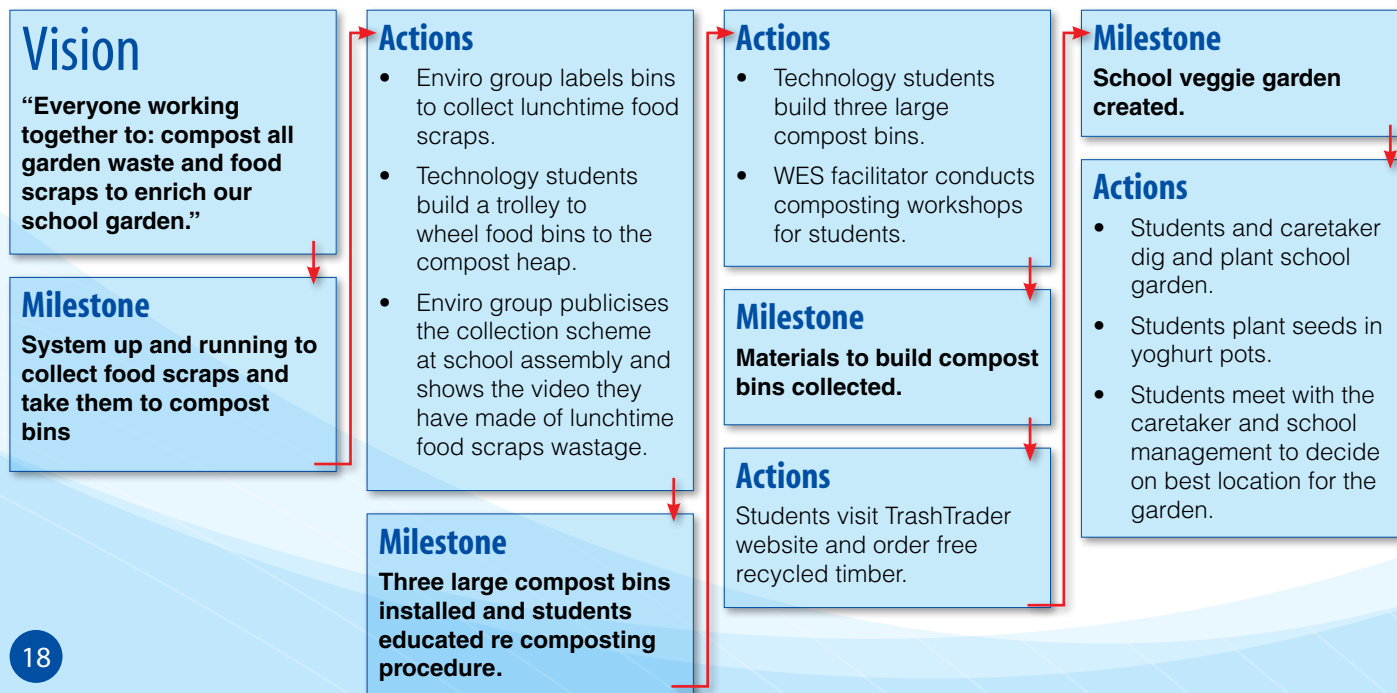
Vision

**"Everyone working together to: compost all garden waste and food scraps to enrich our school garden."**

Milestone

**System up and running to collect food scraps and take them to compost bins**

Actions

- Enviro group labels bins to collect lunchtime food scraps.
- Technology students build a trolley to wheel food bins to the compost heap.
- Enviro group publicises the collection scheme at school assembly and shows the video they have made of lunchtime food scraps wastage.

Milestone

**Three large compost bins installed and students educated re composting procedure.**

Actions

- Technology students build three large compost bins.
- WES facilitator conducts composting workshops for students.

Milestone

**Materials to build compost bins collected.**

Actions

Students visit TrashTrader website and order free recycled timber.

Milestone

**School veggie garden created.**

Actions

- Students and caretaker dig and plant school garden.
- Students plant seeds in yoghurt pots.
- Students meet with the caretaker and school management to decide on best location for the garden.

18